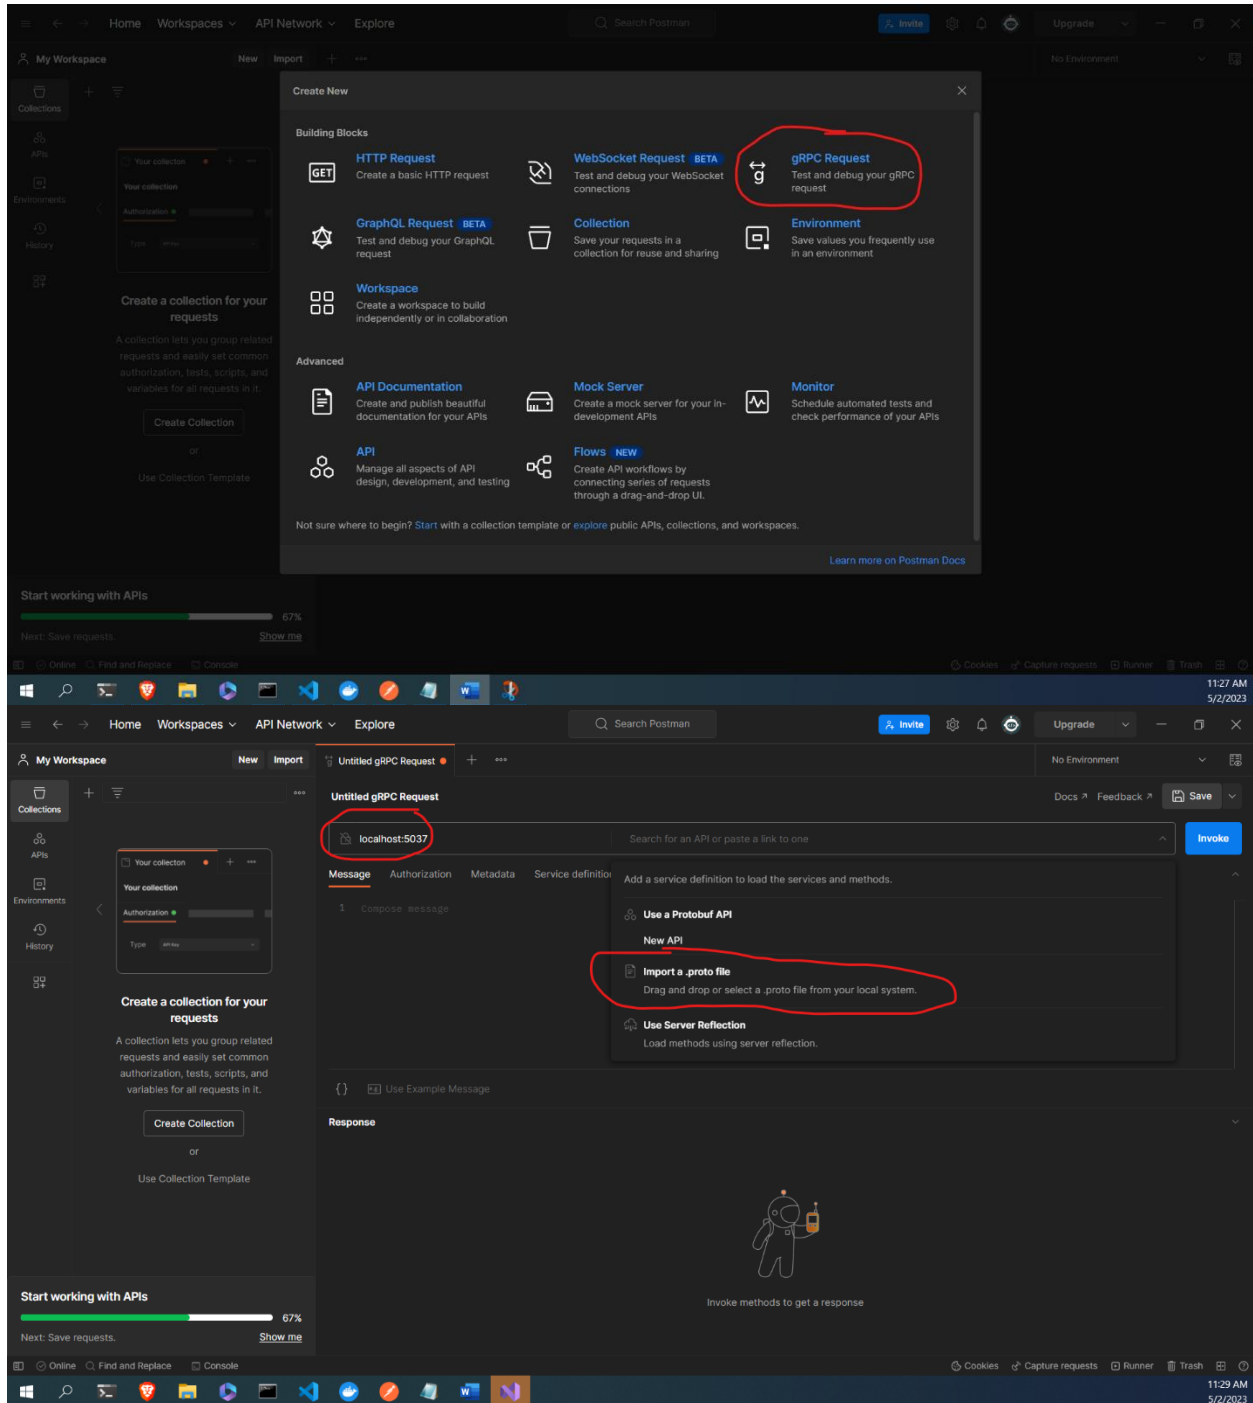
Home Workspaces API Network Explore
Search Postman
Invite
Upgrade
My Workspace New Import
No Environment
Collections
APIs
Environments
History
Your collection
Your collection
Authorization
Type
Create a collection for your requests
A collection lets you group related requests and easily set common authorization, tests, scripts, and variables for all requests in it.
Create Collection
or
Use Collection Template

Create New
Building Blocks
GET
HTTP Request
Create a basic HTTP request
WebSocket Request BETA
Test and debug your WebSocket connections
gRPC Request
Test and debug your gRPC request
GraphQL Request BETA
Test and debug your GraphQL request
Collection
Save your requests in a collection for reuse and sharing
Environment
Save values you frequently use in an environment
Workspace
Create a workspace to build independently or in collaboration
Advanced
API Documentation
Create and publish beautiful documentation for your APIs
Mock Server
Create a mock server for your in-development APIs
Monitor
Schedule automated tests and check performance of your APIs
API
Manage all aspects of API design, development, and testing
Flows NEW
Create API workflows by connecting series of requests through a drag-and-drop UI.
Not sure where to begin? Start with a collection template or explore public APIs, collections, and workspaces.
Learn more on Postman Docs

Start working with APIs
67%
Next: Save requests. Show me
Online Find and Replace Console
Cookies Capture requests Runner Trash
11:27 AM
5/2/2023

Home Workspaces API Network Explore
Search Postman
Invite
Upgrade
My Workspace New Import
Untitled gRPC Request
No Environment
Collections
APIs
Environments
History
Your collection
Your collection
Authorization
Type
Create a collection for your requests
A collection lets you group related requests and easily set common authorization, tests, scripts, and variables for all requests in it.
Create Collection
or
Use Collection Template
Untitled gRPC Request
Docs ↗ Feedback ↗ Save
localhost:5037
Search for an API or paste a link to one
Invoke
Message Authorization Metadata Service definitio
1 Compose message
Add a service definition to load the services and methods.
Use a Protobuf API
New API
Import a .proto file
Drag and drop or select a .proto file from your local system.
Use Server Reflection
Load methods using server reflection.
{} Use Example Message
Response
Invoke methods to get a response
Start working with APIs
67%
Next: Save requests. Show me
Online Find and Replace Console
Cookies Capture requests Runner Trash
11:29 AM
5/2/2023